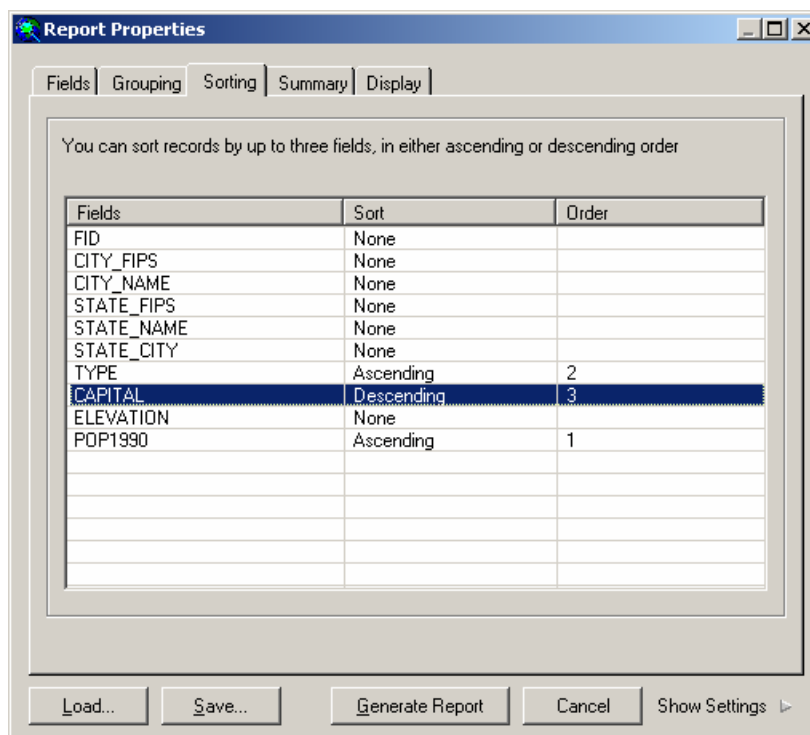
Report Properties

Fields | Grouping | Sorting | Summary | Display

You can sort records by up to three fields, in either ascending or descending order

| Fields | Sort | Order |
|---|---|---|
| FID | None | |
| CITY_FIPS | None | |
| CITY_NAME | None | |
| STATE_FIPS | None | |
| STATE_NAME | None | |
| STATE_CITY | None | |
| TYPE | Ascending | 2 |
| CAPITAL | Descending | 3 |
| ELEVATION | None | |
| POP1990 | Ascending | 1 |

Load... | Save... | Generate Report | Cancel | Show Settings